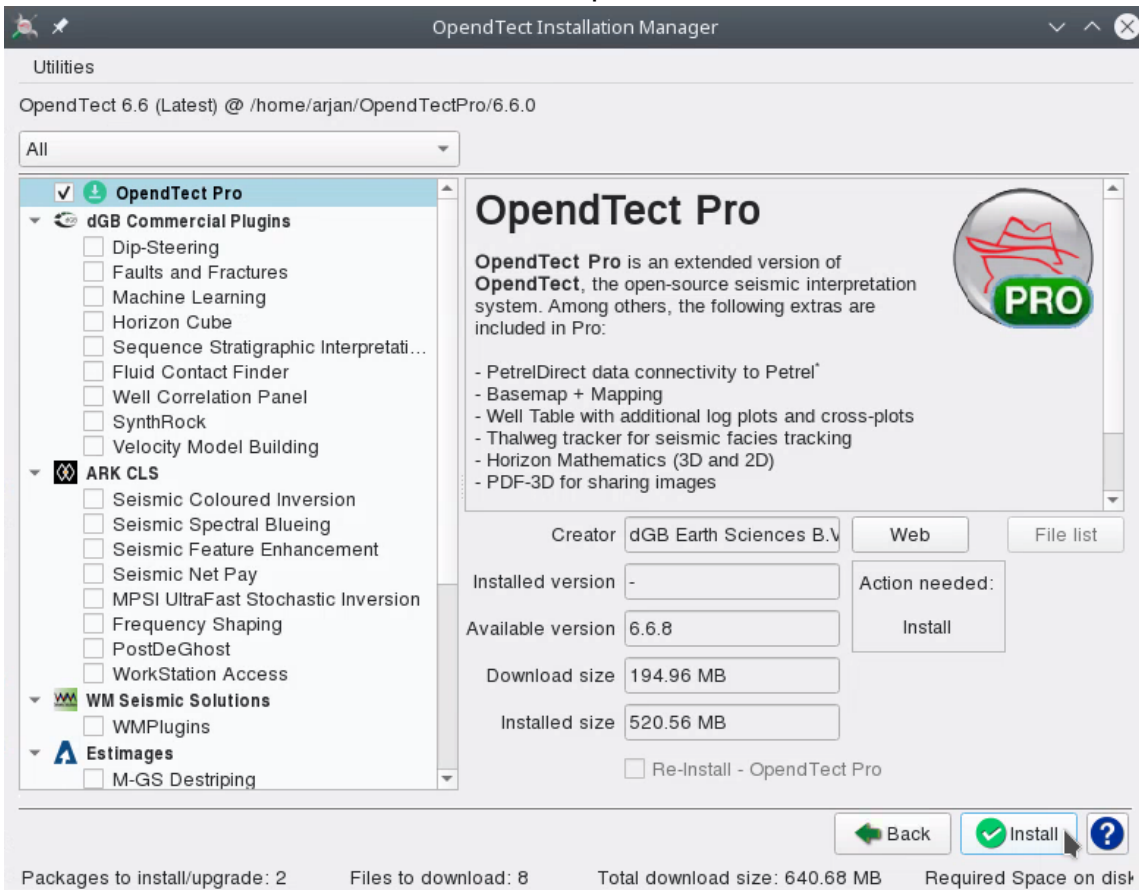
OpendTect Installation Manager

Utilities

OpendTect 6.6 (Latest) @ /home/arjan/OpendTectPro/6.6.0

All

OpendTect Pro
dGB Commercial Plugins
Dip-Steering
Faults and Fractures
Machine Learning
Horizon Cube
Sequence Stratigraphic Interpretati...
Fluid Contact Finder
Well Correlation Panel
SynthRock
Velocity Model Building
ARK CLS
Seismic Coloured Inversion
Seismic Spectral Blueing
Seismic Feature Enhancement
Seismic Net Pay
MPSI UltraFast Stochastic Inversion
Frequency Shaping
PostDeGhost
WorkStation Access
WM Seismic Solutions
WMPlugins
Estimages
M-GS Destriping

OpendTect Pro

PRO

**OpendTect Pro** is an extended version of **OpendTect**, the open-source seismic interpretation system. Among others, the following extras are included in Pro:

- PetrelDirect data connectivity to Petrel*
- Basemap + Mapping
- Well Table with additional log plots and cross-plots
- Thalweg tracker for seismic facies tracking
- Horizon Mathematics (3D and 2D)
- PDF-3D for sharing images

Creator dGB Earth Sciences B.V
Web
File list
Installed version -
Action needed:
Install
Available version 6.6.8
Download size 194.96 MB
Installed size 520.56 MB
Re-Install - OpendTect Pro

Back
Install
?

Packages to install/upgrade: 2 Files to download: 8 Total download size: 640.68 MB Required Space on disk